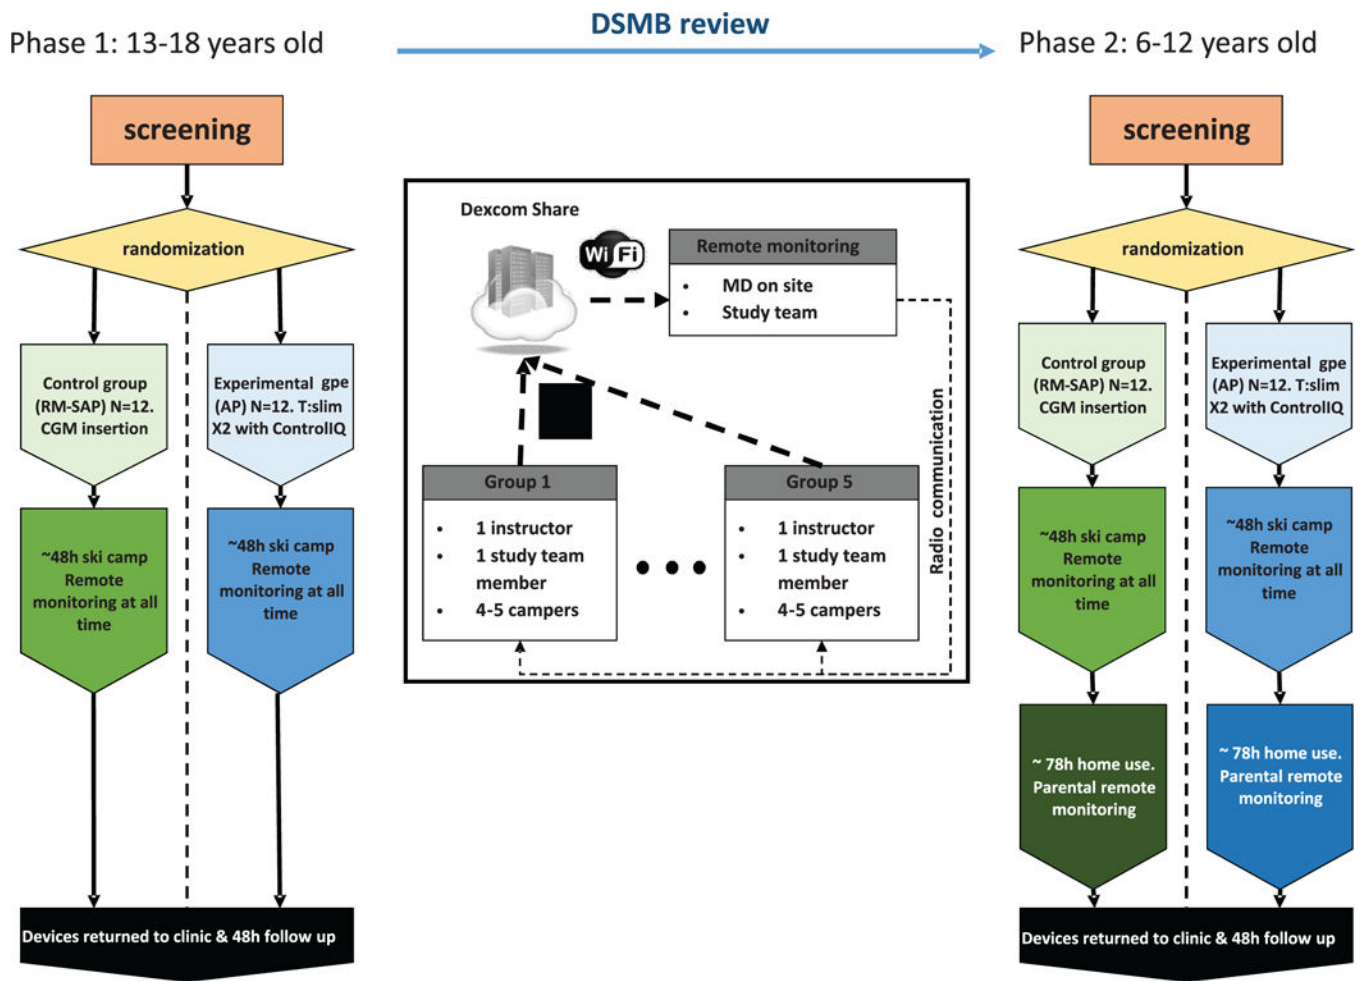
Phase 1: 13-18 years old

DSMB review

Phase 2: 6-12 years old

screening

randomization

Control group (RM-SAP) N=12. CGM insertion

Experimental gpe (AP) N=12. T:slim X2 with ControlIQ

~48h ski camp Remote monitoring at all time

~48h ski camp Remote monitoring at all time

Devices returned to clinic & 48h follow up

Dexcom Share

Wi Fi

Remote monitoring

- MD on site
- Study team

Group 1

- 1 instructor
- 1 study team member
- 4-5 campers

Group 5

- 1 instructor
- 1 study team member
- 4-5 campers

Radio communication

screening

randomization

Control group (RM-SAP) N=12. CGM insertion

Experimental gpe (AP) N=12. T:slim X2 with ControlIQ

~48h ski camp Remote monitoring at all time

~48h ski camp Remote monitoring at all time

~ 78h home use. Parental remote monitoring

~ 78h home use. Parental remote monitoring

Devices returned to clinic & 48h follow up